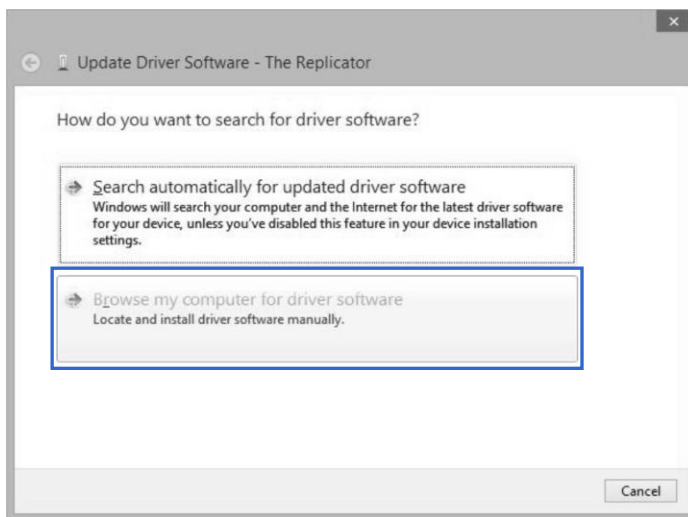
Update Driver Software - The Replicator

How do you want to search for driver software?

Search automatically for updated driver software
Windows will search your computer and the Internet for the latest driver software for your device, unless you've disabled this feature in your device installation settings.

Browse my computer for driver software
Locate and install driver software manually.

Cancel